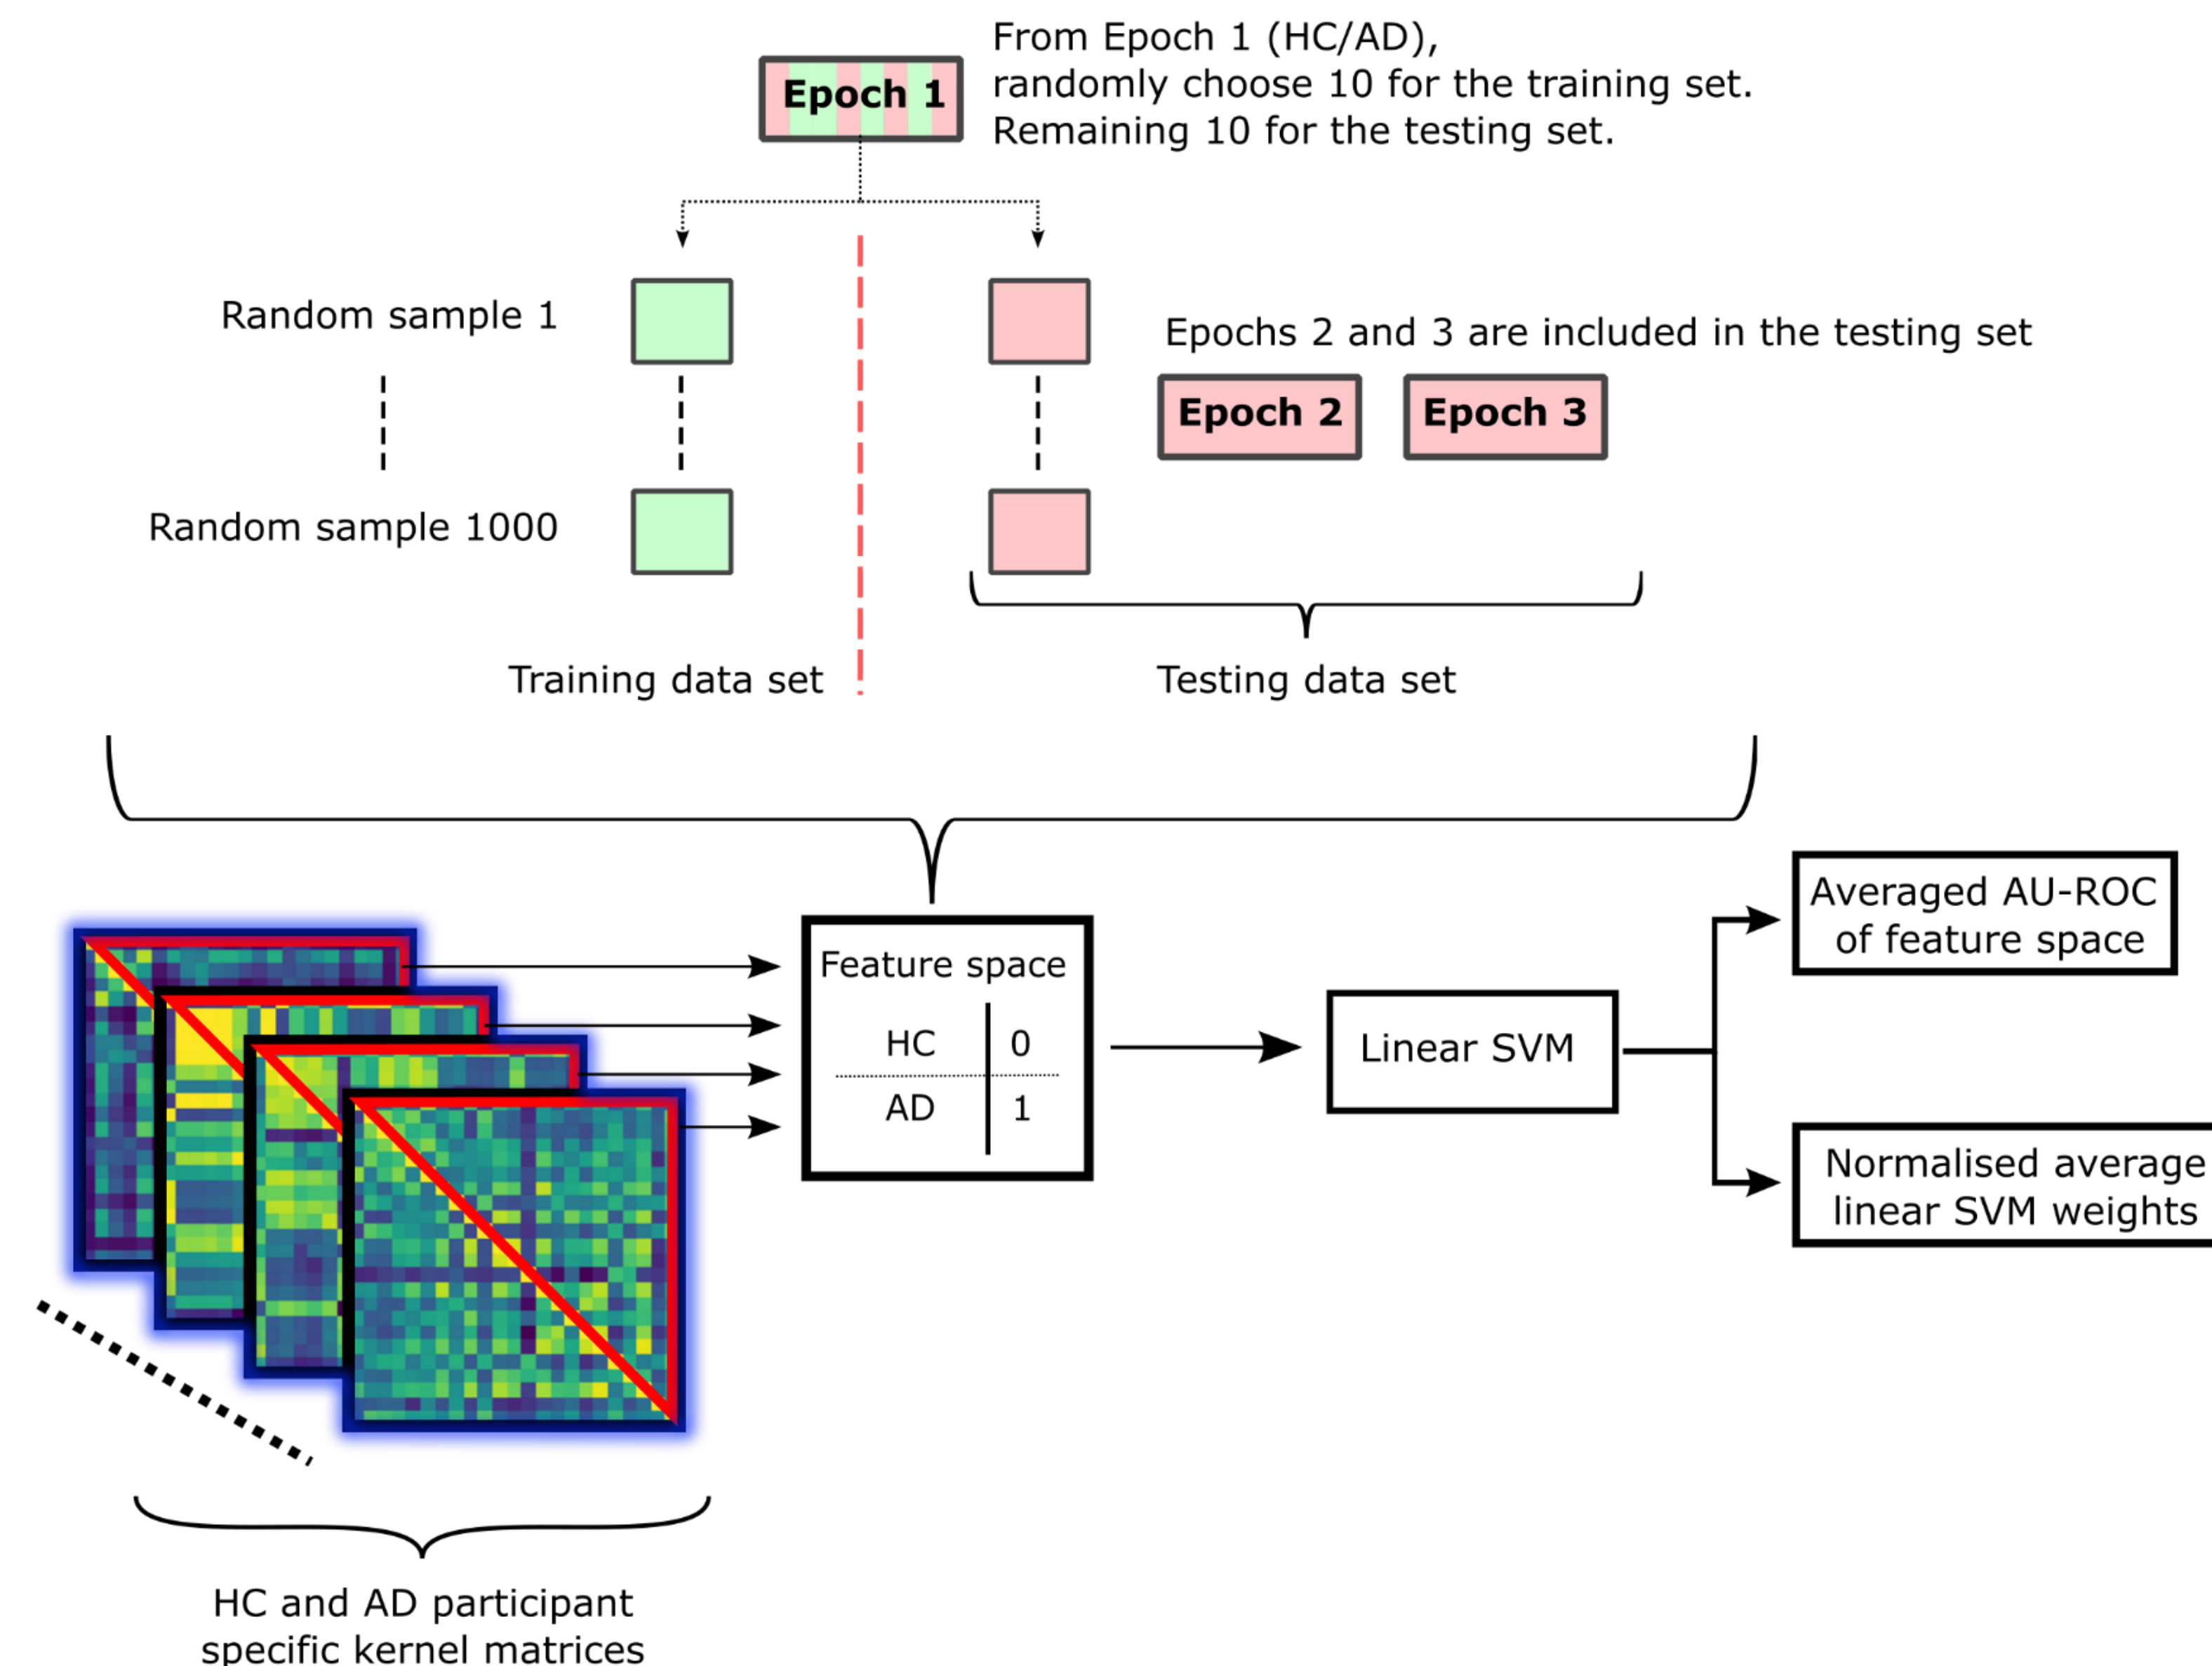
Epoch 1

From Epoch 1 (HC/AD), randomly choose 10 for the training set. Remaining 10 for the testing set.

Random sample 1

Random sample 1000

Epochs 2 and 3 are included in the testing set

Epoch 2

Epoch 3

Training data set

Testing data set

Feature space

| HC | 0 |
|---|---|
| AD | 1 |

Linear SVM

Averaged AU-ROC of feature space

Normalised average linear SVM weights

HC and AD participant specific kernel matrices